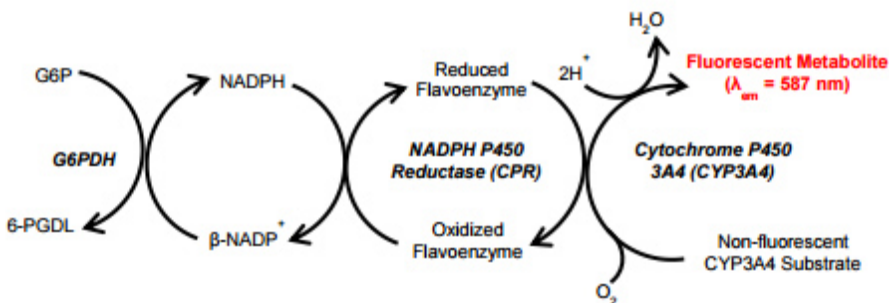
$H_2O$

G6P

NADPH

Reduced Flavoenzyme

$2H^+$

Fluorescent Metabolite
($\lambda_{em}$ = 587 nm)

G6PDH

NADPH P450 Reductase (CPR)

Cytochrome P450 3A4 (CYP3A4)

6-PGDL

β-NADP$^+$

Oxidized Flavoenzyme

Non-fluorescent CYP3A4 Substrate

$O_2$